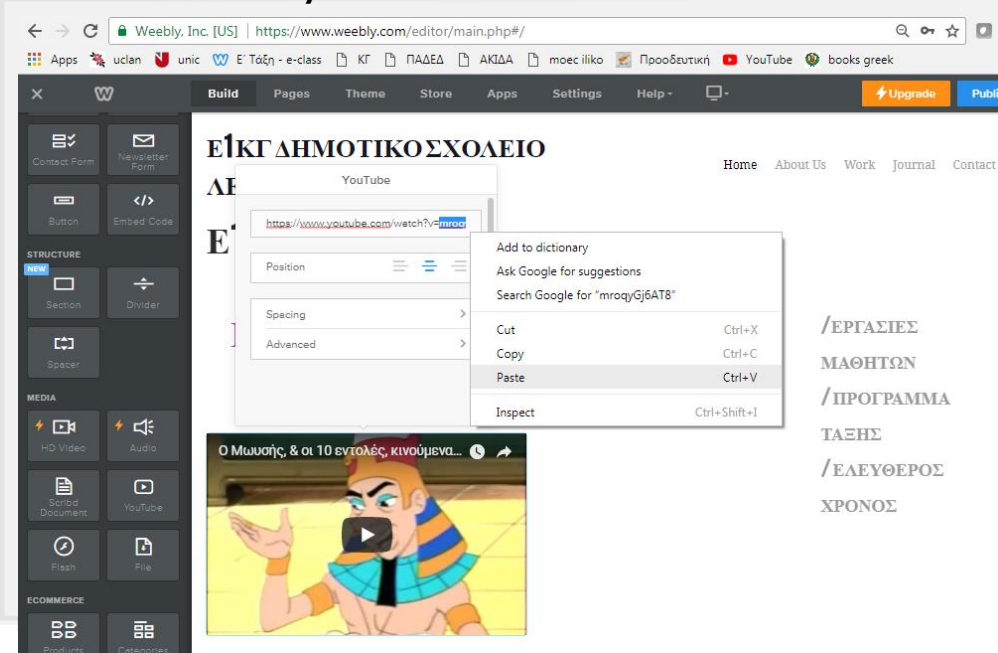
Weebly, Inc. [US] | https://www.weebly.com/editor/main.php#/

Apps uclan unic Ε' Τάξη - e-class ΚΓ ΠΑΔΕΔ ΑΚΙΔΑ moec iliko Προοδευτική YouTube books greek

Build Pages Theme Store Apps Settings Help Upgrade Publi

Contact Form Newsletter Form
Button Embed Code
STRUCTURE
NEW
Section Divider
Spacer
MEDIA
HD Video Audio
Scribd Document YouTube
Flash File
ECOMMERCE
Products Categories

Ε1ΚΓ ΔΗΜΟΤΙΚΟ ΣΧΟΛΕΙΟ
ΛΕ
Ε

Home About Us Work Journal Contact

YouTube
https://www.youtube.com/watch?v=mroq
Position
Spacing
Advanced

Add to dictionary
Ask Google for suggestions
Search Google for "mroqyGj6AT8"
Cut Ctrl+X
Copy Ctrl+C
Paste Ctrl+V
Inspect Ctrl+Shift+I

/ΕΡΓΑΣΙΕΣ ΜΑΘΗΤΩΝ
/ΠΡΟΓΡΑΜΜΑ ΤΑΞΗΣ
/ΕΛΕΥΘΕΡΟΣ ΧΡΟΝΟΣ

Ο Μωυσής, & οι 10 εντολές, κινούμενα...